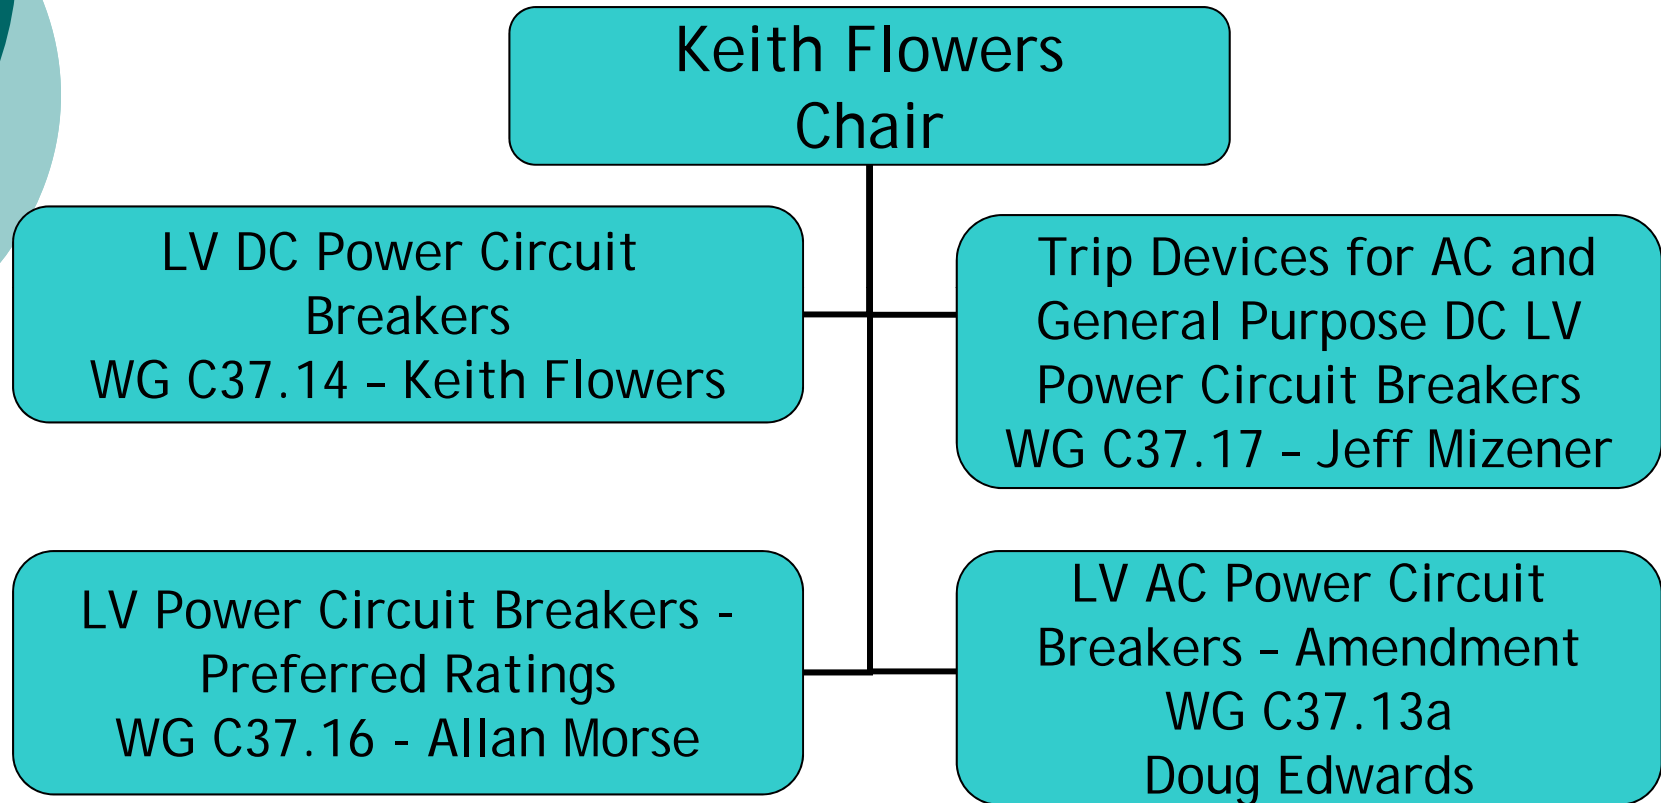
Keith Flowers
Chair

LV DC Power Circuit Breakers
WG C37.14 – Keith Flowers

Trip Devices for AC and General Purpose DC LV Power Circuit Breakers
WG C37.17 – Jeff Mizener

LV Power Circuit Breakers - Preferred Ratings
WG C37.16 - Allan Morse

LV AC Power Circuit Breakers – Amendment
WG C37.13a
Doug Edwards